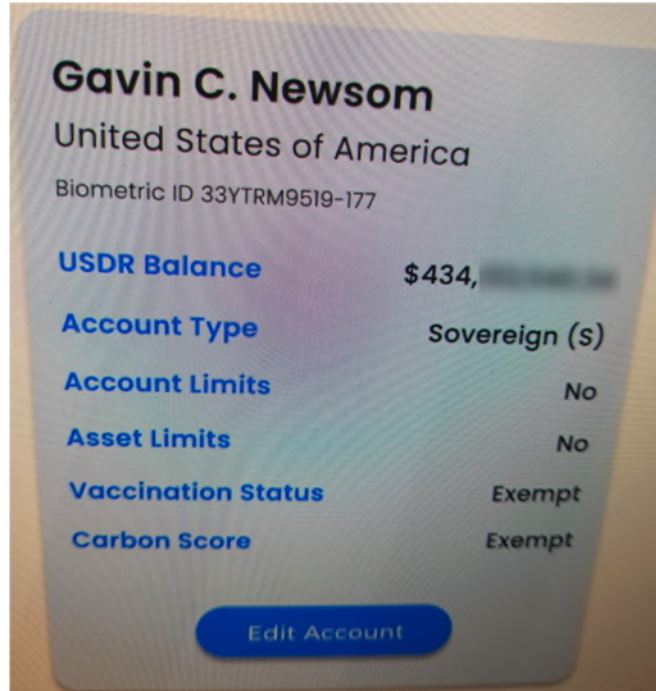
Gavin C. Newsom
United States of America
Biometric ID 33YTRM9519-177

| | |
|---|---|
| USDR Balance | $434,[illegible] |
| Account Type | Sovereign (S) |
| Account Limits | No |
| Asset Limits | No |
| Vaccination Status | Exempt |
| Carbon Score | Exempt |

Edit Account